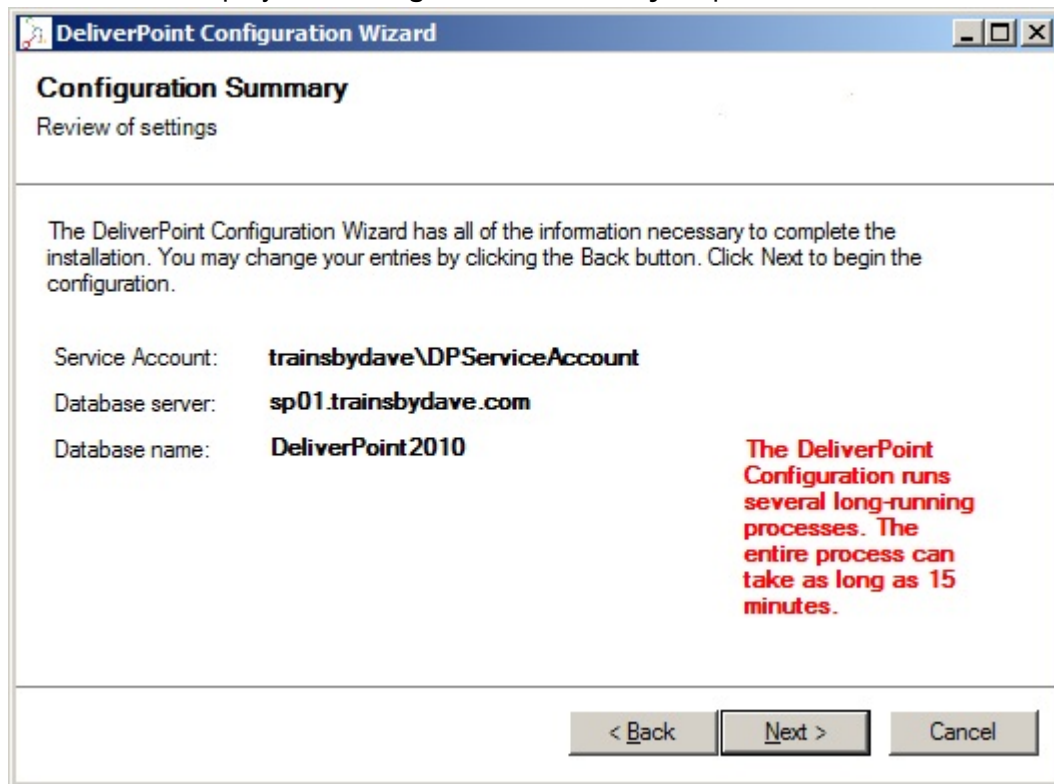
DeliverPoint Configuration Wizard

Configuration Summary

Review of settings

The DeliverPoint Configuration Wizard has all of the information necessary to complete the installation. You may change your entries by clicking the Back button. Click Next to begin the configuration.

Service Account: trainsbydave\DPServiceAccount

Database server: sp01.trainsbydave.com

Database name: DeliverPoint2010

The DeliverPoint Configuration runs several long-running processes. The entire process can take as long as 15 minutes.

< Back

Next >

Cancel